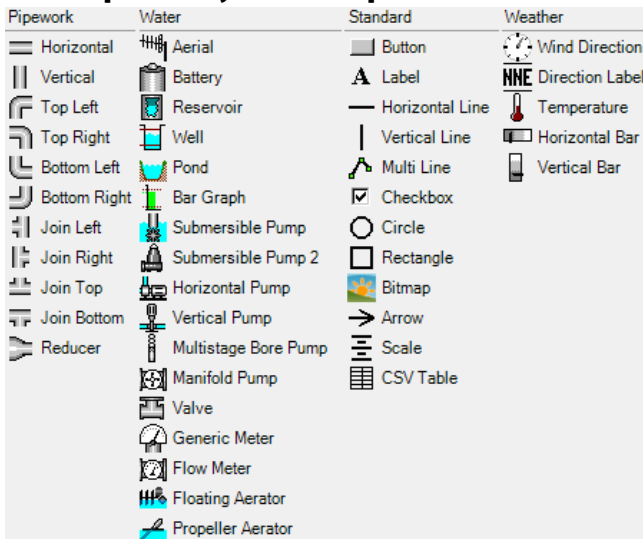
| Pipework | Water | Standard | Weather |
|---|---|---|---|
| Horizontal | Aerial | Button | Wind Direction |
| Vertical | Battery | Label | Direction Label |
| Top Left | Reservoir | Horizontal Line | Temperature |
| Top Right | Well | Vertical Line | Horizontal Bar |
| Bottom Left | Pond | Multi Line | Vertical Bar |
| Bottom Right | Bar Graph | Checkbox | |
| Join Left | Submersible Pump | Circle | |
| Join Right | Submersible Pump 2 | Rectangle | |
| Join Top | Horizontal Pump | Bitmap | |
| Join Bottom | Vertical Pump | Arrow | |
| Reducer | Multistage Bore Pump | Scale | |
| | Manifold Pump | CSV Table | |
| | Valve | | |
| | Generic Meter | | |
| | Flow Meter | | |
| | Floating Aerator | | |
| | Propeller Aerator | | |

A

NNE